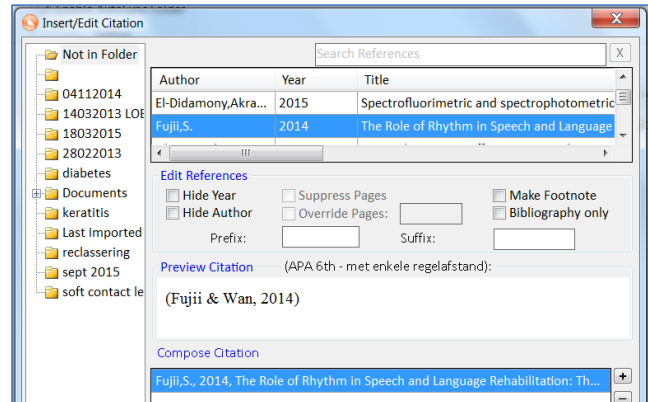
Insert/Edit Citation

Not in Folder
04112014
14032013 LOE
18032015
28022013
diabetes
Documents
keratitis
Last Imported
reclassering
sept 2015
soft contact le

Search References
X

| Author | Year | Title |
|---|---|---|
| El-Didamony,Akra... | 2015 | Spectrofluorimetric and spectrophotometric |
| Fujii,S. | 2014 | The Role of Rhythm in Speech and Language |

Edit References
Hide Year
Hide Author
Suppress Pages
Override Pages:
Make Footnote
Bibliography only
Prefix:
Suffix:

Preview Citation (APA 6th - met enkele regelafstand):
(Fujii & Wan, 2014)

Compose Citation
Fujii,S., 2014, The Role of Rhythm in Speech and Language Rehabilitation: Th...
+
−